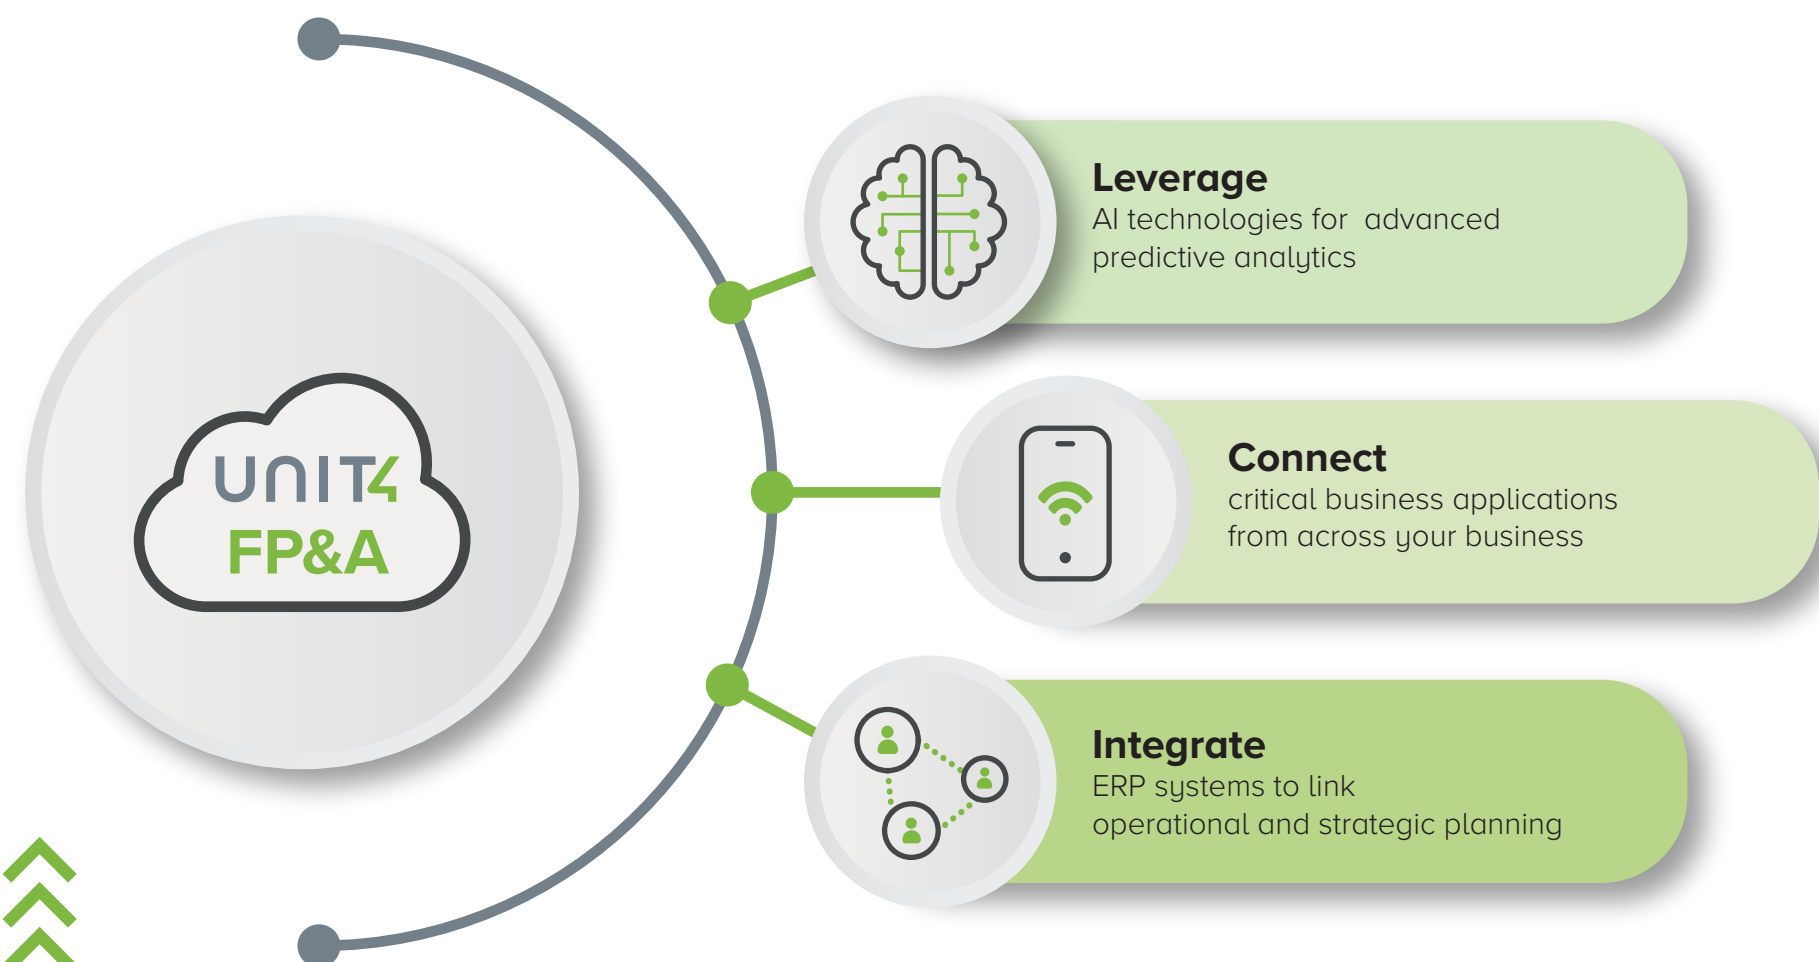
UNIT4
FP&A

Leverage
AI technologies for advanced predictive analytics

Connect
critical business applications from across your business

Integrate
ERP systems to link operational and strategic planning